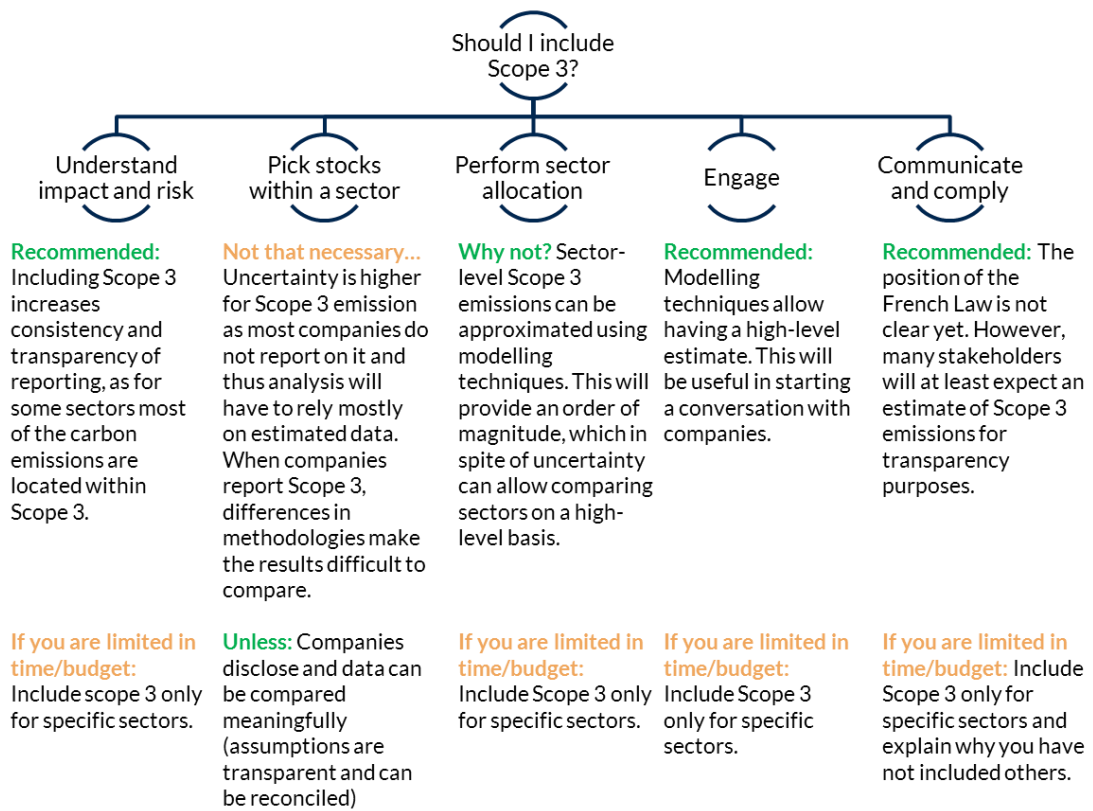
Should I include Scope 3?

Understand impact and risk

Pick stocks within a sector

Perform sector allocation

Engage

Communicate and comply

Recommended: Including Scope 3 increases consistency and transparency of reporting, as for some sectors most of the carbon emissions are located within Scope 3.

Not that necessary… Uncertainty is higher for Scope 3 emission as most companies do not report on it and thus analysis will have to rely mostly on estimated data. When companies report Scope 3, differences in methodologies make the results difficult to compare.

Why not? Sector-level Scope 3 emissions can be approximated using modelling techniques. This will provide an order of magnitude, which in spite of uncertainty can allow comparing sectors on a high-level basis.

Recommended: Modelling techniques allow having a high-level estimate. This will be useful in starting a conversation with companies.

Recommended: The position of the French Law is not clear yet. However, many stakeholders will at least expect an estimate of Scope 3 emissions for transparency purposes.

If you are limited in time/budget: Include scope 3 only for specific sectors.

Unless: Companies disclose and data can be compared meaningfully (assumptions are transparent and can be reconciled)

If you are limited in time/budget: Include Scope 3 only for specific sectors.

If you are limited in time/budget: Include Scope 3 only for specific sectors.

If you are limited in time/budget: Include Scope 3 only for specific sectors and explain why you have not included others.